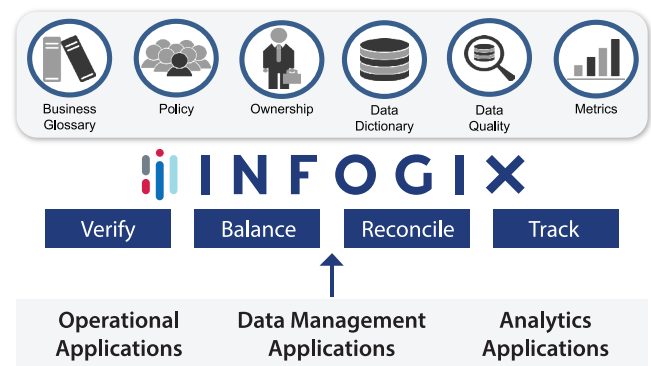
Business Glossary

Policy

Ownership

Data Dictionary

Data Quality

Metrics

INFOGIX

Verify

Balance

Reconcile

Track

Operational Applications

Data Management Applications

Analytics Applications